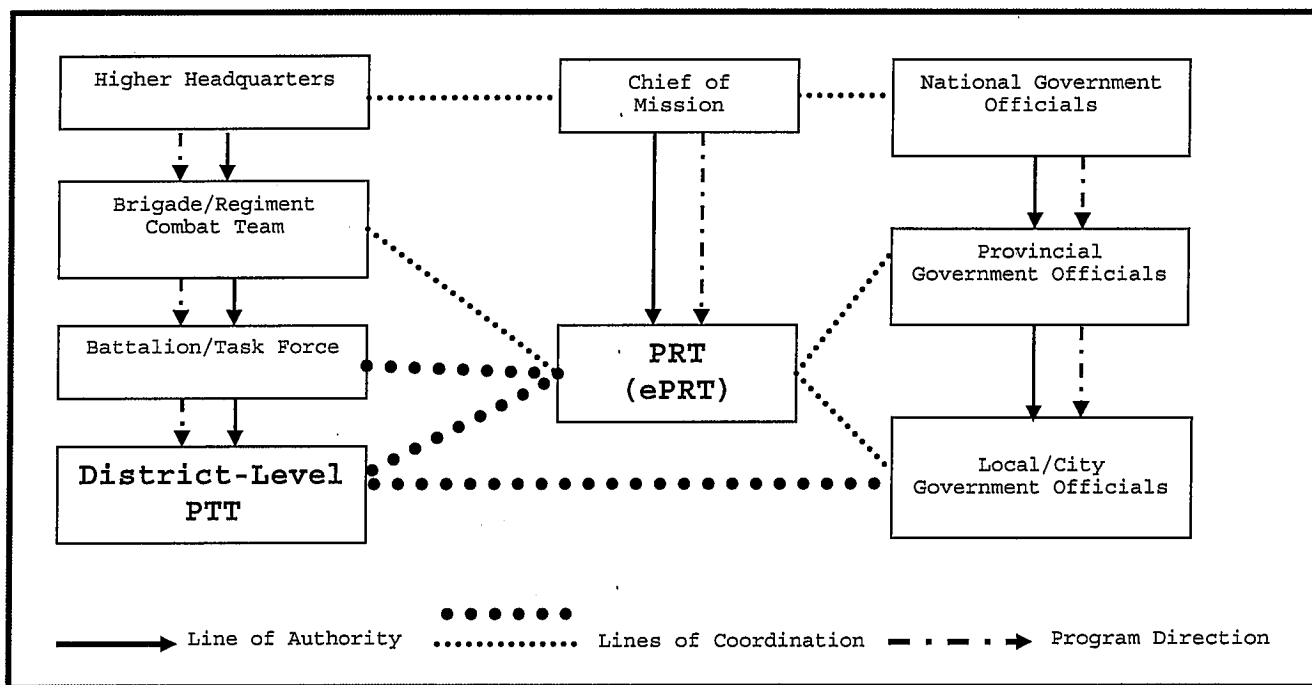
Higher Headquarters

Chief of Mission

National Government Officials

Brigade/Regiment Combat Team

Provincial Government Officials

Battalion/Task Force

PRT (ePRT)

District-Level PTT

Local/City Government Officials

Line of Authority

Lines of Coordination

Program Direction